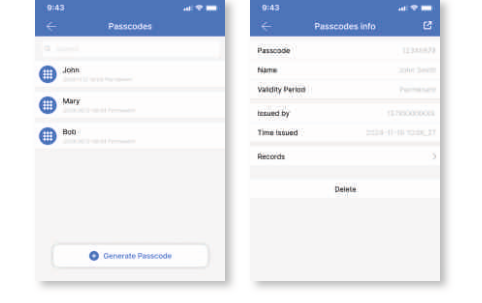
9:43

Passcodes

Search

John
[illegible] Permanent

Mary
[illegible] Permanent

Bob
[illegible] Permanent

Generate Passcode

9:43

Passcodes info

Passcode
12345678

Name
John Smith

Validity Period
Permanent

Issued by
157XXXXXXXX

Time Issued
2024-11-15 10:06:27

Records

Delete